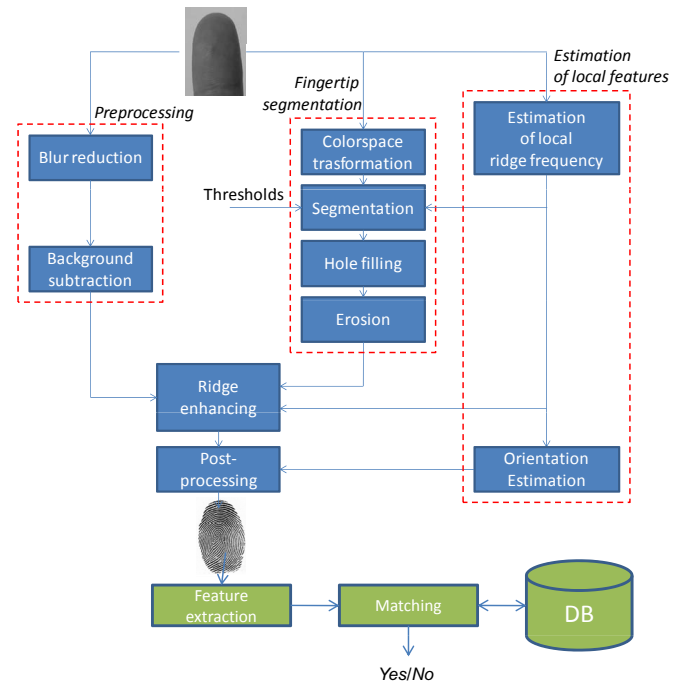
Estimation of local features

Fingertip segmentation

Preprocessing

Blur reduction

Background subtraction

Colorspace trasformation

Thresholds

Segmentation

Hole filling

Erosion

Estimation of local ridge frequency

Ridge enhancing

Post-processing

Orientation Estimation

Feature extraction

Matching

DB

Yes/No